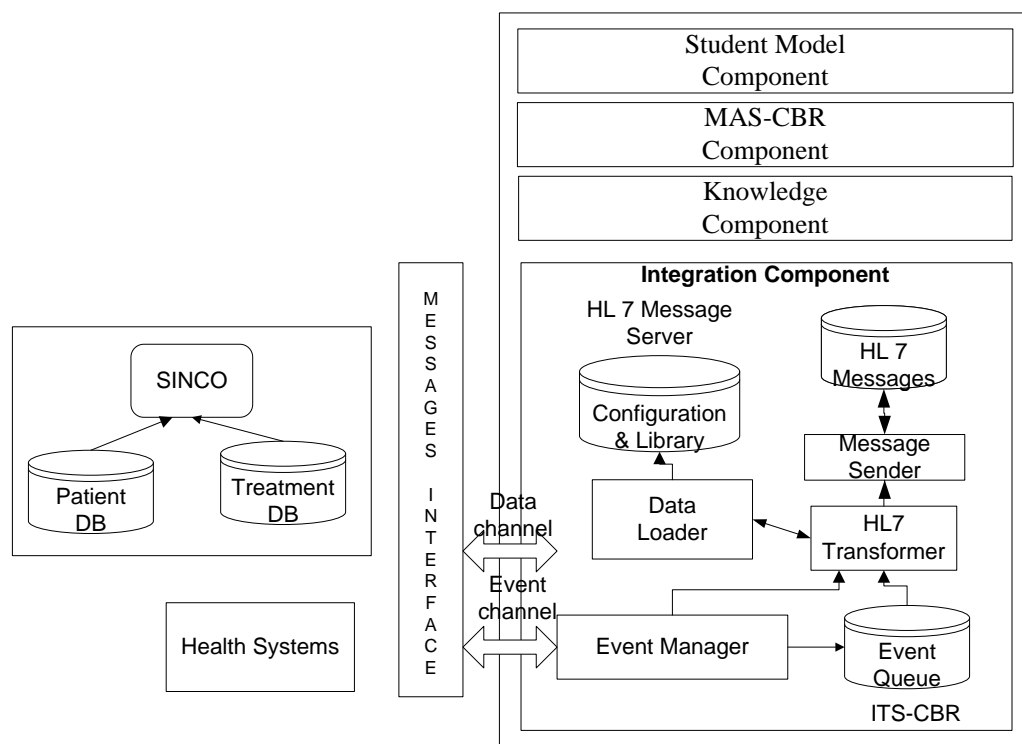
Student Model Component

MAS-CBR Component

Knowledge Component

Integration Component

HL 7 Message Server

Configuration & Library

HL 7 Messages

Message Sender

Data Loader

HL7 Transformer

Event Manager

Event Queue

ITS-CBR

MESSAGES INTERFACE

Data channel

Event channel

SINCO

Patient DB

Treatment DB

Health Systems